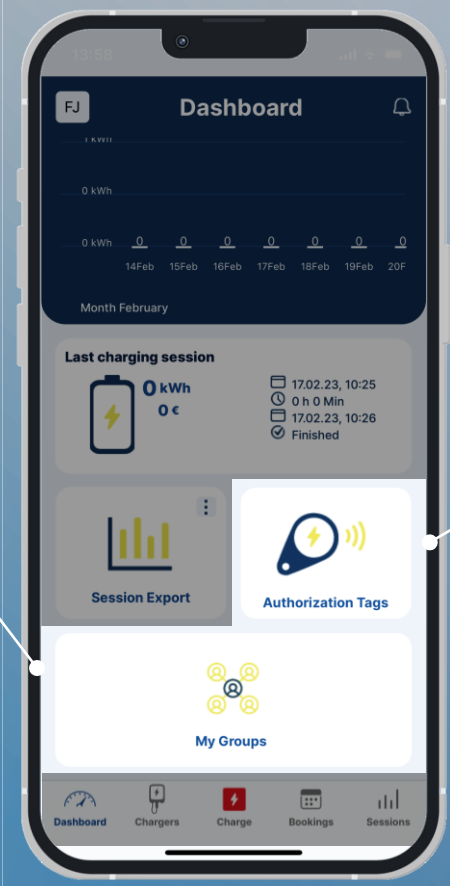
13:58

FJ

Dashboard

1 kWh

0 kWh

0 kWh

0 0 0 0 0 0 0

14Feb 15Feb 16Feb 17Feb 18Feb 19Feb 20F

Month February

Last charging session

0 kWh

0 €

17.02.23, 10:25

0 h 0 Min

17.02.23, 10:26

Finished

Session Export

Authorization Tags

My Groups

Dashboard Chargers Charge Bookings Sessions